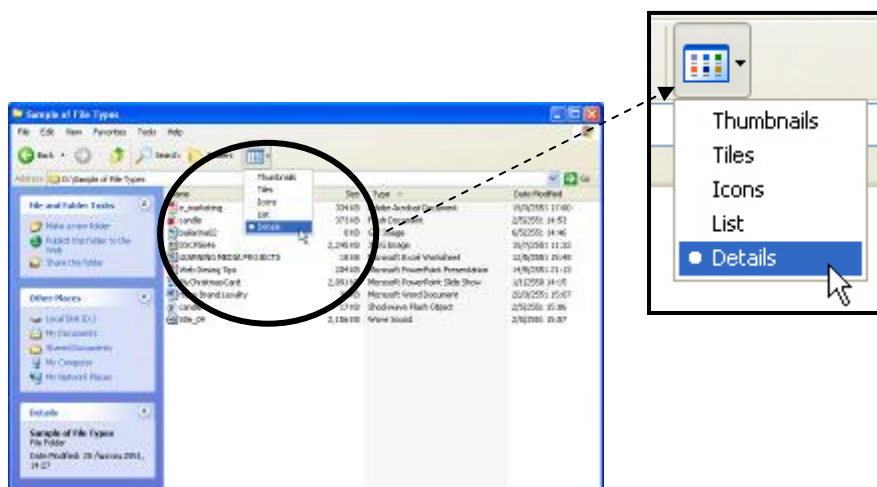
Sample of File Types

File Edit View Favorites Tools Help

Back Search Folders

Address D:\Sample of File Types Go

File and Folder Tasks

Make a new folder

Publish this folder to the Web

Share this folder

Other Places

Local Disk (D:)

My Documents

Shared Documents

My Computer

My Network Places

Details

Sample of File Types
File Folder

Date Modified: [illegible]

Thumbnails
Tiles
Icons
List
Details

| Name | Size | Type | Date Modified |
|---|---|---|---|
| e_marketing | 324 KB | Adobe Acrobat Document | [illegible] |
| candle | 373 KB | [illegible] Document | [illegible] |
| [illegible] | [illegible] | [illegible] Image | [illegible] |
| DSC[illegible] | 2,245 KB | JPEG Image | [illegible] |
| LEARNING MEDIA PROJECTS | 18 KB | Microsoft Excel Worksheet | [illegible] |
| Web Desing Tips | 284 KB | Microsoft PowerPoint Presentation | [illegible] |
| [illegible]ChristmasCard | 2,093 KB | Microsoft PowerPoint Slide Show | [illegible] |
| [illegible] Brand Loyalty | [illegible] | Microsoft Word Document | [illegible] |
| candle | 17 KB | Shockwave Flash Object | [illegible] |
| title_on | 2,156 KB | Wave Sound | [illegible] |

Thumbnails
Tiles
Icons
List
Details